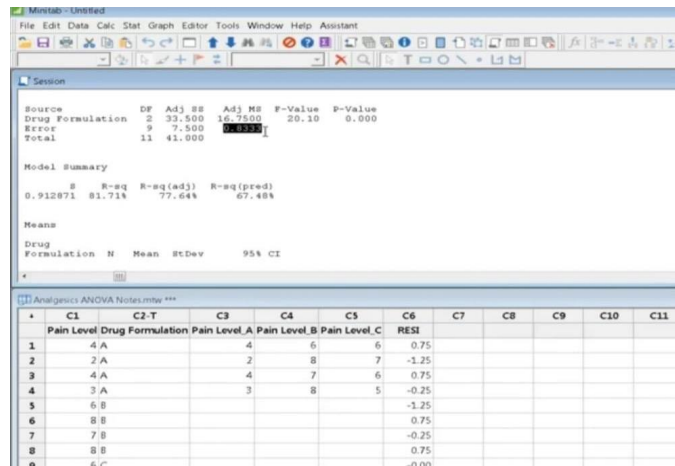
Minitab - Untitled

File Edit Data Calc Stat Graph Editor Tools Window Help Assistant

Session

| Source | DF | Adj SS | Adj MS | F-Value | P-Value |
|---|---|---|---|---|---|
| Drug Formulation | 2 | 33.500 | 16.7500 | 20.10 | 0.000 |
| Error | 9 | 7.500 | 0.8333 | | |
| Total | 11 | 41.000 | | | |

Model Summary

| S | R-sq | R-sq(adj) | R-sq(pred) |
|---|---|---|---|
| 0.912871 | 81.71% | 77.64% | 67.48% |

Means

Drug Formulation N Mean StDev 95% CI

Analgesics ANOVA Notes.mtw ***

| ↓ | C1 | C2-T | C3 | C4 | C5 | C6 | C7 | C8 | C9 | C10 | C11 |
|---|---|---|---|---|---|---|---|---|---|---|---|
| | Pain Level | Drug Formulation | Pain Level_A | Pain Level_B | Pain Level_C | RESI | | | | | |
| 1 | 4 | A | 4 | 6 | 6 | 0.75 | | | | | |
| 2 | 2 | A | 2 | 8 | 7 | -1.25 | | | | | |
| 3 | 4 | A | 4 | 7 | 6 | 0.75 | | | | | |
| 4 | 3 | A | 3 | 8 | 5 | -0.25 | | | | | |
| 5 | 6 | B | | | | -1.25 | | | | | |
| 6 | 8 | B | | | | 0.75 | | | | | |
| 7 | 7 | B | | | | -0.25 | | | | | |
| 8 | 8 | B | | | | 0.75 | | | | | |
| 9 | 6 | C | | | | -0.00 | | | | | |